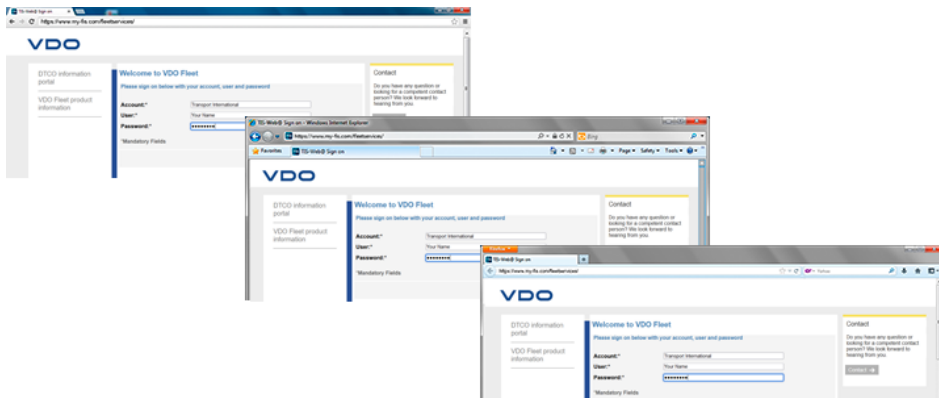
TIS-Web® Sign on
https://www.my-fis.com/fleetservices/

VDO

DTCO information portal

VDO Fleet product information

Welcome to VDO Fleet

Please sign on below with your account, user and password

Account:* Transport International
User:* Your Name
Password:* ••••••••••

*Mandatory Fields

Contact

Do you have any question or looking for a competent contact person? We look forward to hearing from you.

TIS-Web® Sign on - Windows Internet Explorer
https://www.my-fis.com/fleetservices/
Bing
Favorites
TIS-Web® Sign on
Page ▾ Safety ▾ Tools ▾

VDO

DTCO information portal

VDO Fleet product information

Welcome to VDO Fleet

Please sign on below with your account, user and password

Account:* Transport International
User:* Your Name
Password:* ••••••••••

*Mandatory Fields

Contact

Do you have any question or looking for a competent contact person? We look forward to hearing from you.

Firefox
TIS-Web® Sign on
https://www.my-fis.com/fleetservices/
Yahoo

VDO

DTCO information portal

VDO Fleet product information

Welcome to VDO Fleet

Please sign on below with your account, user and password

Account:* Transport International
User:* Your Name
Password:* ••••••••••

*Mandatory Fields

Contact

Do you have any question or looking for a competent contact person? We look forward to hearing from you.

Contact